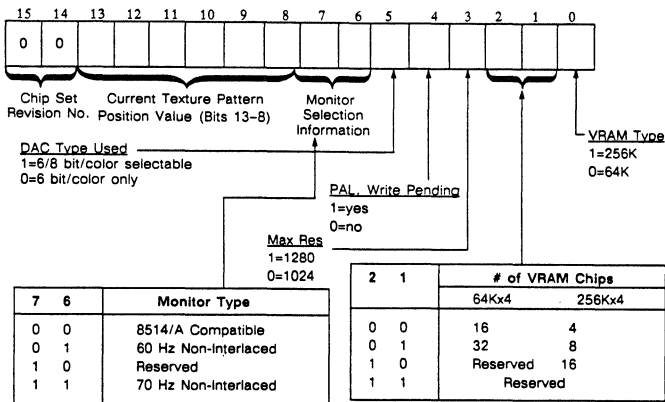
15 14 13 12 11 10 9 8 7 6 5 4 3 2 1 0

0 0

Chip Set Revision No.

Current Texture Pattern Position Value (Bits 13–8)

Monitor Selection Information

DAC Type Used
1=6/8 bit/color selectable
0=6 bit/color only

VRAM Type
1=256K
0=64K

PAL. Write Pending
1=yes
0=no

Max Res
1=1280
0=1024

| 7 | 6 | Monitor Type |
|---|---|---|
| 0 | 0 | 8514/A Compatible |
| 0 | 1 | 60 Hz Non-Interlaced |
| 1 | 0 | Reserved |
| 1 | 1 | 70 Hz Non-Interlaced |

| 2 | 1 | # of VRAM Chips | |
|---|---|---|---|
| | | 64Kx4 | 256Kx4 |
| 0 | 0 | 16 | 4 |
| 0 | 1 | 32 | 8 |
| 1 | 0 | Reserved | 16 |
| 1 | 1 | Reserved | |